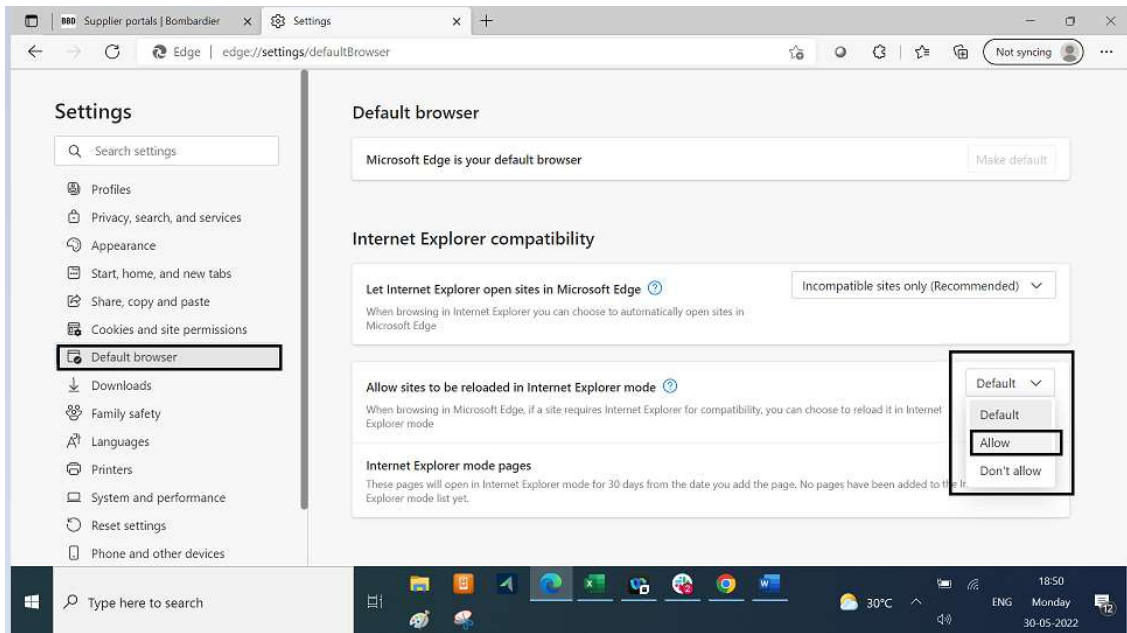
BBD Supplier portals | Bombardier ×
Settings ×
+

Edge | edge://settings/defaultBrowser

Not syncing

Settings

Search settings

Profiles
Privacy, search, and services
Appearance
Start, home, and new tabs
Share, copy and paste
Cookies and site permissions
Default browser
Downloads
Family safety
Languages
Printers
System and performance
Reset settings
Phone and other devices

Default browser

Microsoft Edge is your default browser

Make default

Internet Explorer compatibility

Let Internet Explorer open sites in Microsoft Edge

When browsing in Internet Explorer you can choose to automatically open sites in Microsoft Edge

Incompatible sites only (Recommended)

Allow sites to be reloaded in Internet Explorer mode

When browsing in Microsoft Edge, if a site requires Internet Explorer for compatibility, you can choose to reload it in Internet Explorer mode

Default

Default
Allow
Don't allow

Internet Explorer mode pages

These pages will open in Internet Explorer mode for 30 days from the date you add the page. No pages have been added to the In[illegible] Explorer mode list yet.

Type here to search

30°C

ENG

18:50
Monday
30-05-2022

12